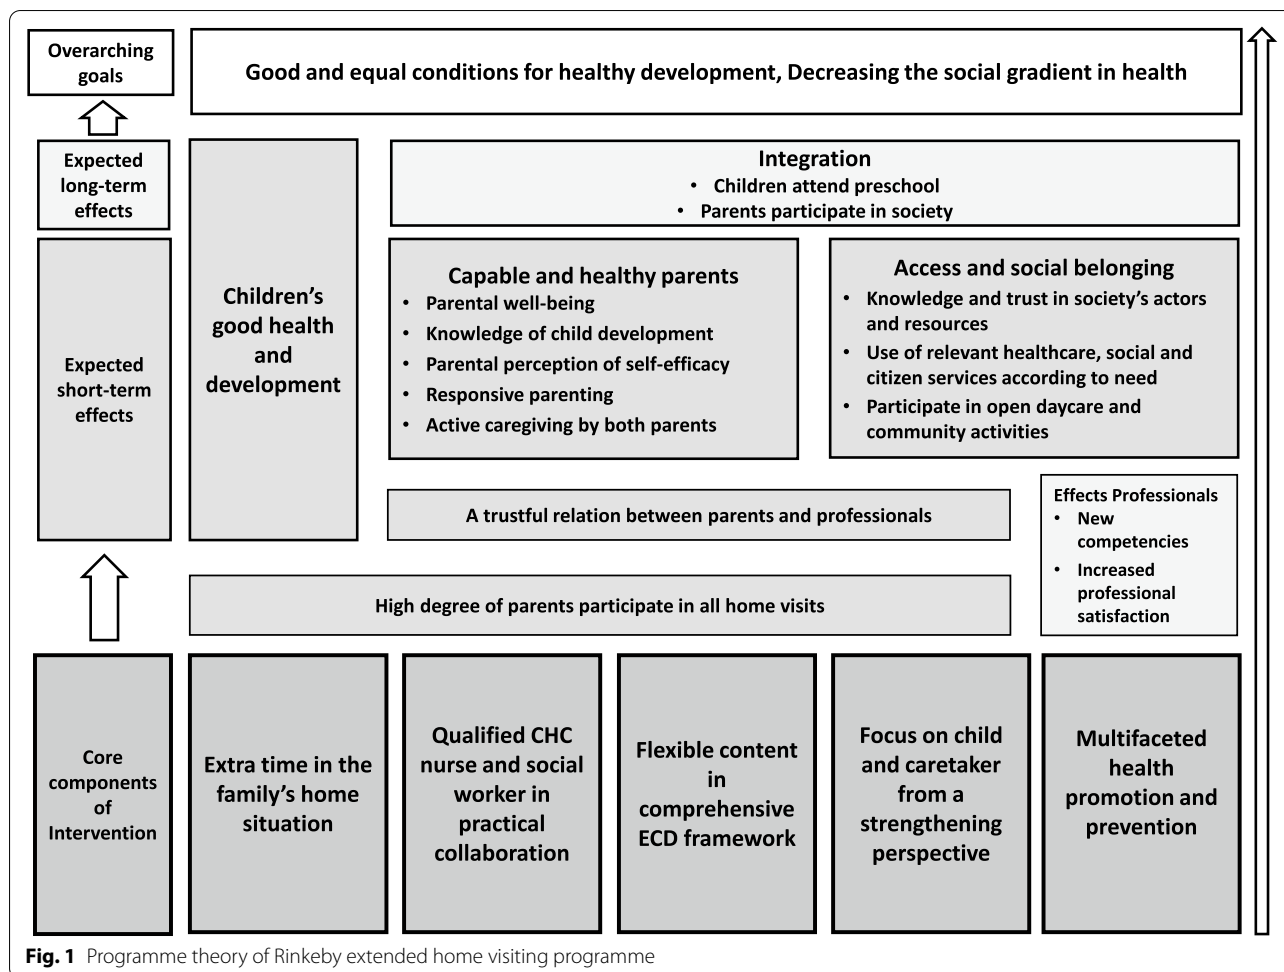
Overarching goals

Good and equal conditions for healthy development, Decreasing the social gradient in health

Expected long-term effects

Expected short-term effects

Children's good health and development

Integration
• Children attend preschool
• Parents participate in society

Capable and healthy parents
• Parental well-being
• Knowledge of child development
• Parental perception of self-efficacy
• Responsive parenting
• Active caregiving by both parents

Access and social belonging
• Knowledge and trust in society's actors and resources
• Use of relevant healthcare, social and citizen services according to need
• Participate in open daycare and community activities

A trustful relation between parents and professionals

Effects Professionals
• New competencies
• Increased professional satisfaction

High degree of parents participate in all home visits

Core components of Intervention

Extra time in the family's home situation

Qualified CHC nurse and social worker in practical collaboration

Flexible content in comprehensive ECD framework

Focus on child and caretaker from a strengthening perspective

Multifaceted health promotion and prevention

**Fig. 1** Programme theory of Rinkeby extended home visiting programme